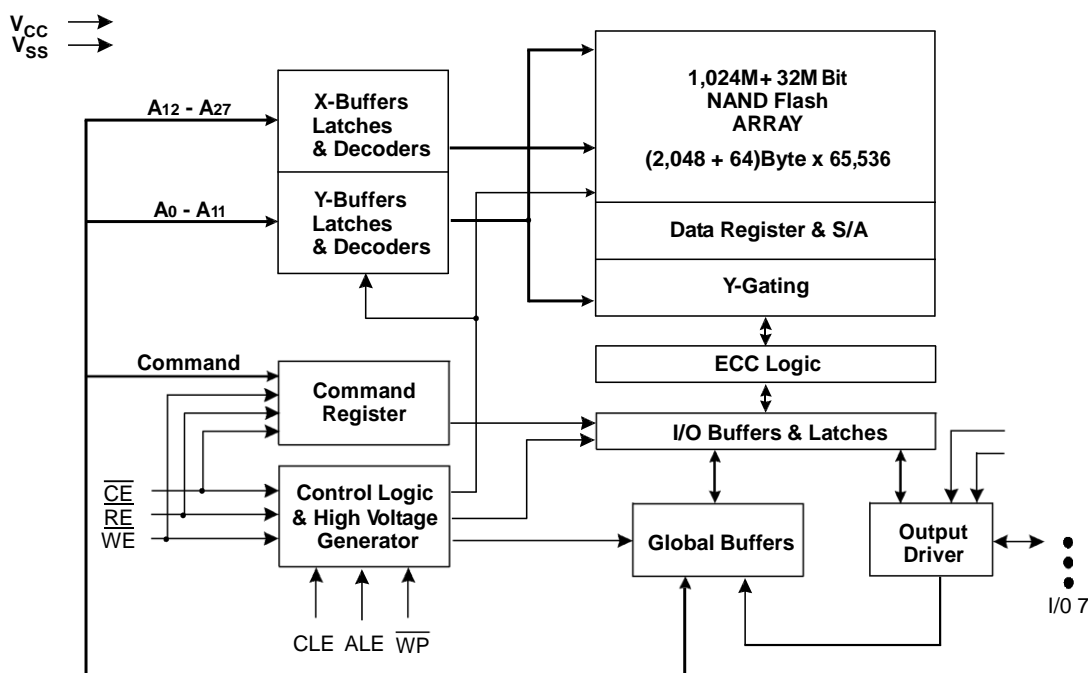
$V_{CC}$
$V_{SS}$

$A_{12}$ - $A_{27}$

X-Buffers Latches & Decoders

$A_0$ - $A_{11}$

Y-Buffers Latches & Decoders

1,024M+ 32M Bit NAND Flash ARRAY

(2,048 + 64)Byte x 65,536

Data Register & S/A

Y-Gating

ECC Logic

Command

Command Register

I/O Buffers & Latches

$\overline{CE}$
$\overline{RE}$
$\overline{WE}$

Control Logic & High Voltage Generator

Global Buffers

Output Driver

I/0 7

CLE ALE $\overline{WP}$